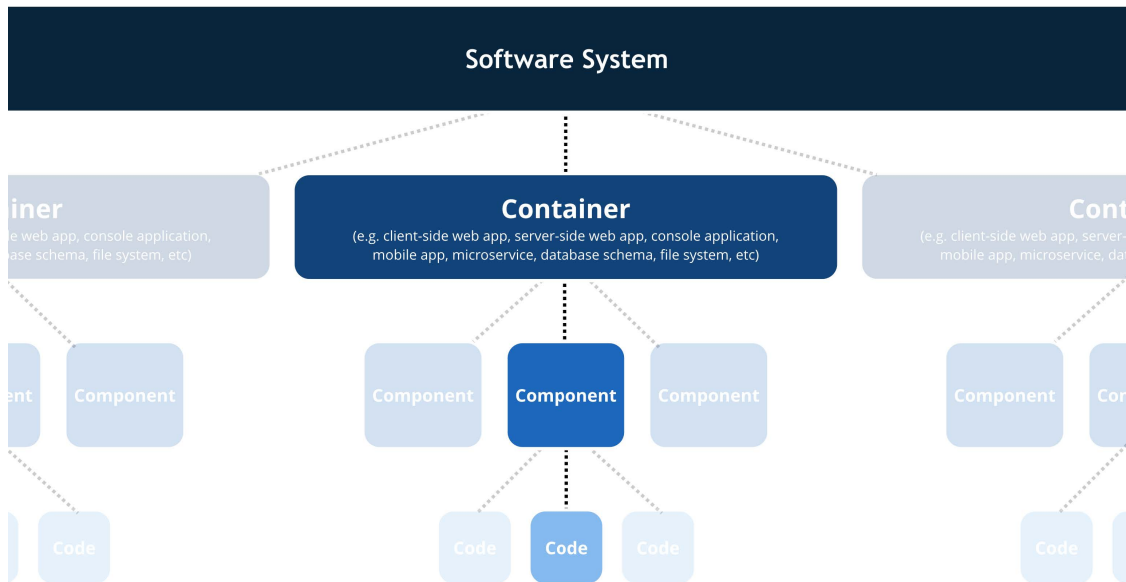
Software System

iner
e web app, console application,
base schema, file system, etc)

Container
(e.g. client-side web app, server-side web app, console application, mobile app, microservice, database schema, file system, etc)

Cont
(e.g. client-side web app, server-
mobile app, microservice, da

ent

Component

Component

Component

Component

Component

Cor

Code

Code

Code

Code

Code